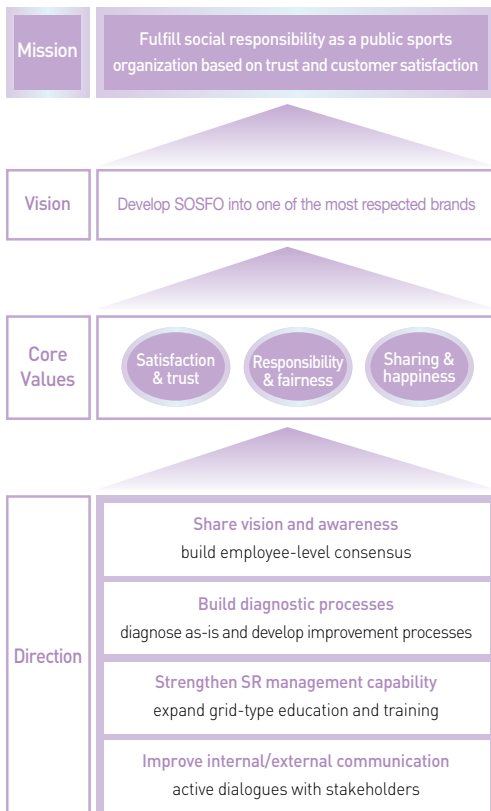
Mission

Fulfill social responsibility as a public sports organization based on trust and customer satisfaction

Vision

Develop SOSFO into one of the most respected brands

Core Values

Satisfaction & trust

Responsibility & fairness

Sharing & happiness

Direction

Share vision and awareness
build employee-level consensus

Build diagnostic processes
diagnose as-is and develop improvement processes

Strengthen SR management capability
expand grid-type education and training

Improve internal/external communication
active dialogues with stakeholders